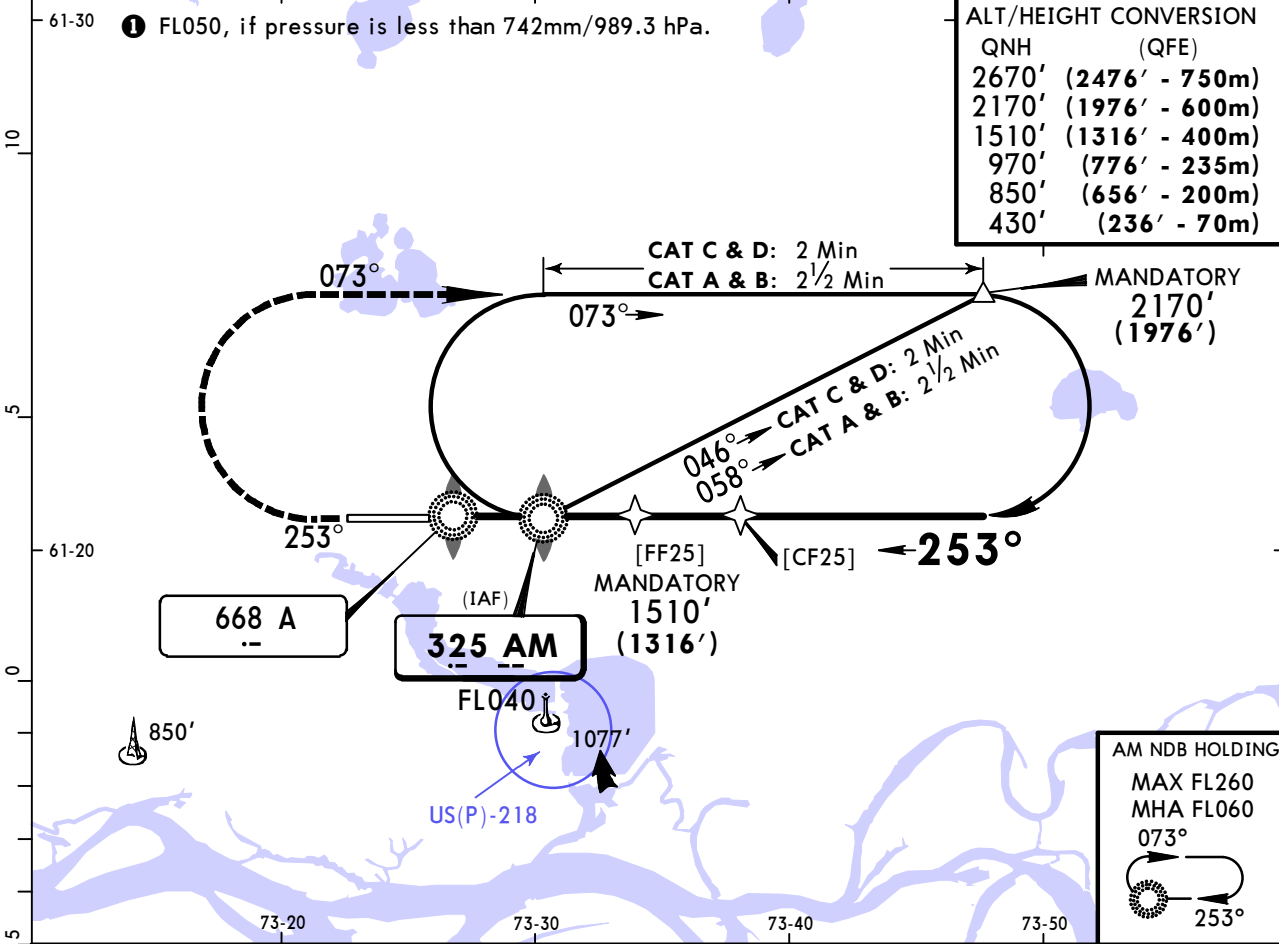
61-30

❶ FL050, if pressure is less than 742mm/989.3 hPa.

ALT/HEIGHT CONVERSION

| QNH | (QFE) |
|---|---|
| 2670′ | (**2476′ - 750m**) |
| 2170′ | (**1976′ - 600m**) |
| 1510′ | (**1316′ - 400m**) |
| 970′ | (**776′ - 235m**) |
| 850′ | (**656′ - 200m**) |
| 430′ | (**236′ - 70m**) |

10

**CAT C & D**: 2 Min
**CAT A & B**: $2\frac{1}{2}$ Min

073°

073°

MANDATORY
2170′
(**1976′**)

5

**CAT C & D**: 2 Min
**CAT A & B**: $2\frac{1}{2}$ Min
046°
058°

253°

61-20

[FF25]
MANDATORY
1510′
(**1316′**)

[CF25]

**253°**

668 A

(IAF)

**325 AM**

0

FL040

850′

1077′

US(P)-218

AM NDB HOLDING
MAX FL260
MHA FL060
073°
253°

5

73-20

73-30

73-40

73-50